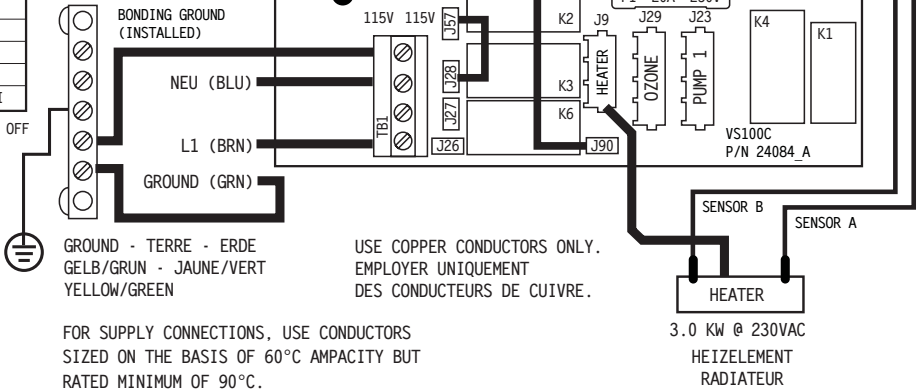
BONDING GROUND
(INSTALLED)

115V 115V

J57

K2 J9 J29 J23

F1 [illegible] 20A 250V

K4 K1

NEU (BLU)

J28

TB1

K3

HEATER

OZONE

PUMP 1

J27

K6

L1 (BRN)

J26

J90

VS100C
P/N 24084_A

OFF

GROUND (GRN)

SENSOR B

SENSOR A

GROUND - TERRE - ERDE
GELB/GRUN - JAUNE/VERT
YELLOW/GREEN

USE COPPER CONDUCTORS ONLY.
EMPLOYER UNIQUEMENT
DES CONDUCTEURS DE CUIVRE.

HEATER

FOR SUPPLY CONNECTIONS, USE CONDUCTORS SIZED ON THE BASIS OF 60°C AMPACITY BUT RATED MINIMUM OF 90°C.

3.0 KW @ 230VAC
HEIZELEMENT
RADIATEUR